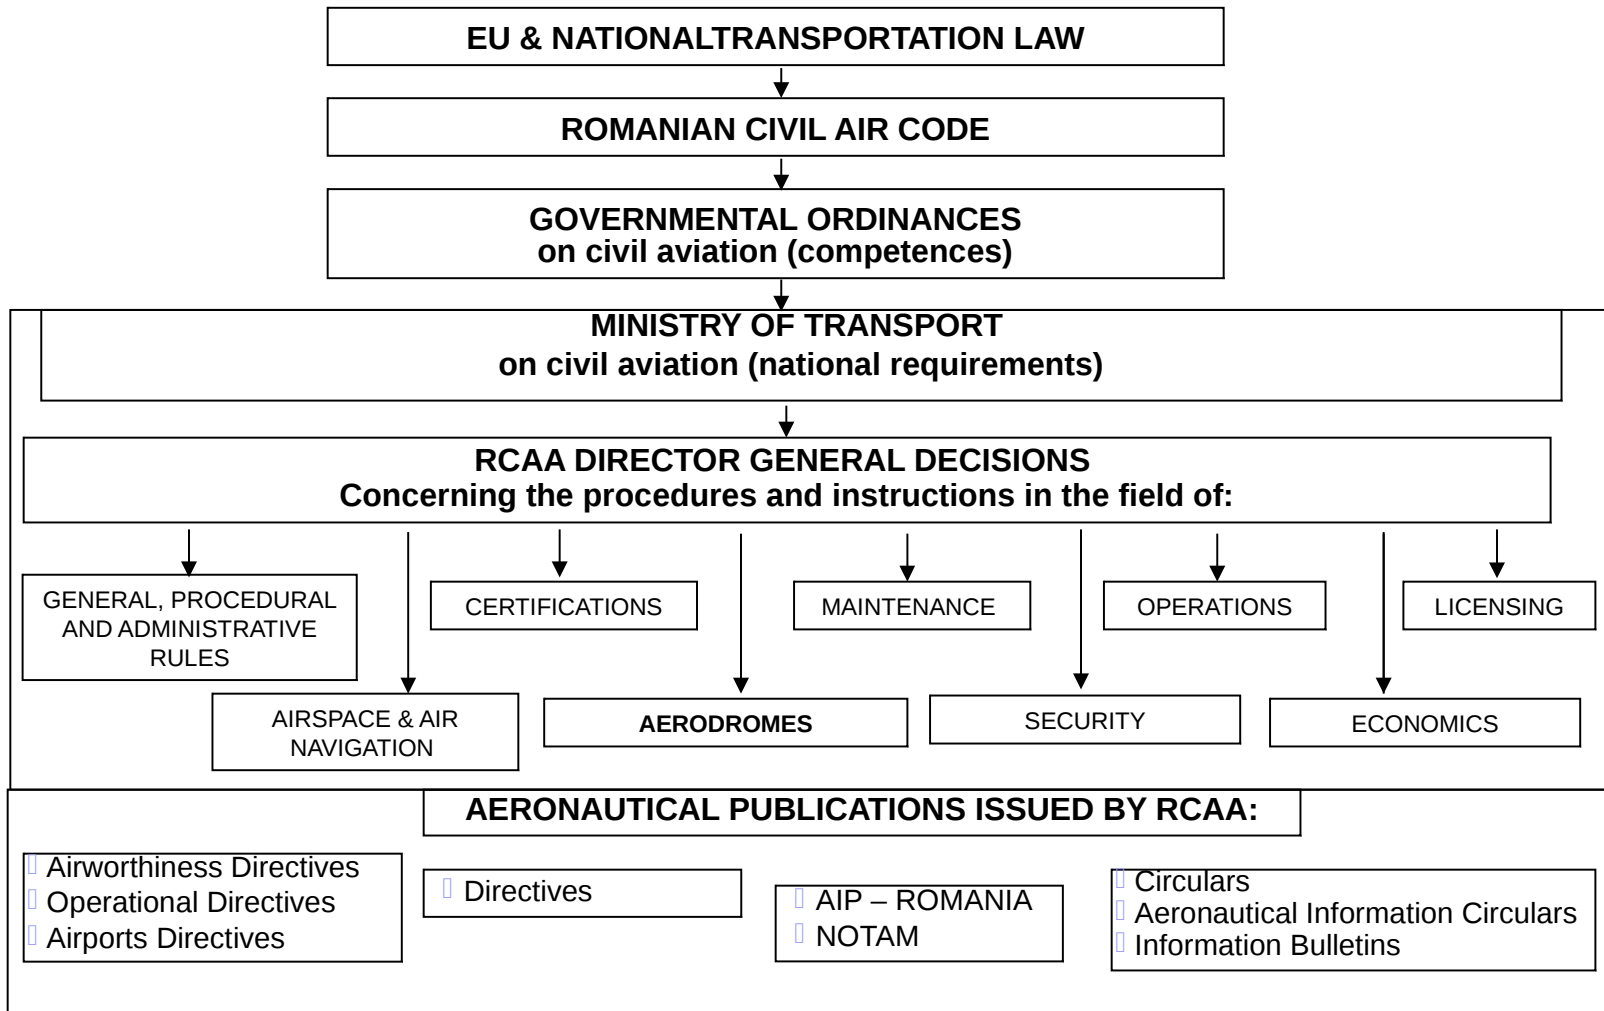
EU & NATIONALTRANSPORTATION LAW

ROMANIAN CIVIL AIR CODE

GOVERNMENTAL ORDINANCES
on civil aviation (competences)

MINISTRY OF TRANSPORT
on civil aviation (national requirements)

RCAA DIRECTOR GENERAL DECISIONS
Concerning the procedures and instructions in the field of:

GENERAL, PROCEDURAL AND ADMINISTRATIVE RULES

CERTIFICATIONS

MAINTENANCE

OPERATIONS

LICENSING

AIRSPACE & AIR NAVIGATION

AERODROMES

SECURITY

ECONOMICS

AERONAUTICAL PUBLICATIONS ISSUED BY RCAA:

Airworthiness Directives
Operational Directives
Airports Directives

Directives

AIP – ROMANIA
NOTAM

Circulars
Aeronautical Information Circulars
Information Bulletins